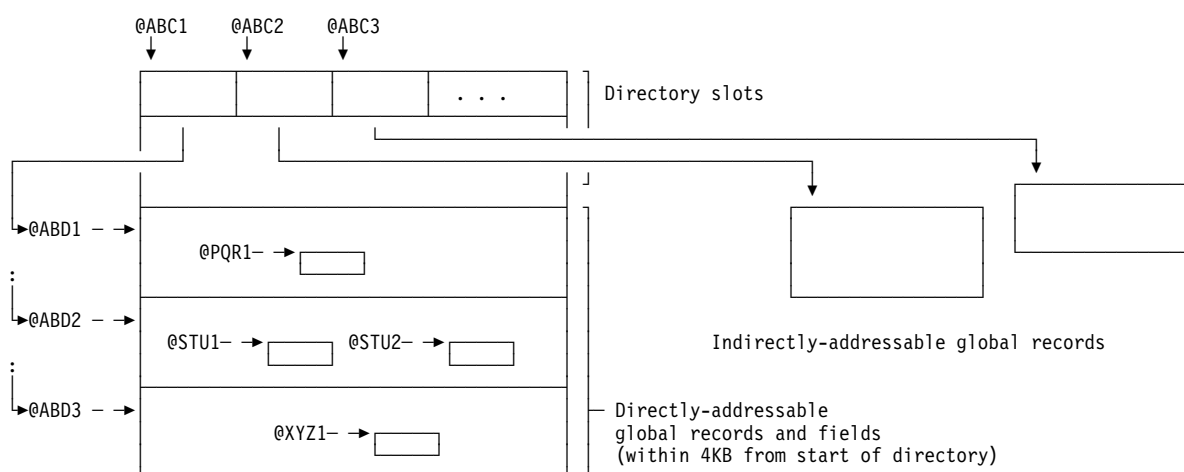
@ABC1 @ABC2 @ABC3

. . .

Directory slots

@ABD1

@PQR1

@ABD2

@STU1 @STU2

@ABD3

@XYZ1

Indirectly-addressable global records

Directly-addressable global records and fields (within 4KB from start of directory)